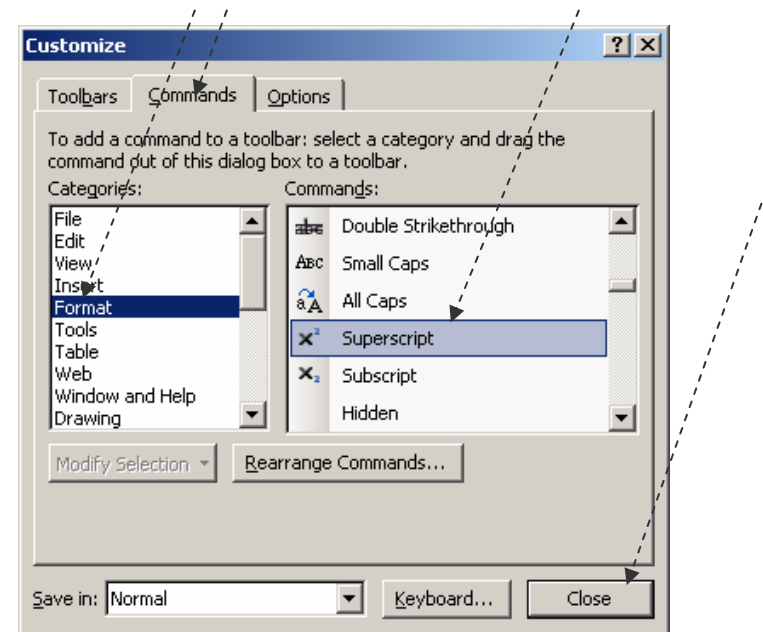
Customize

? X

Toolbars | Commands | Options

To add a command to a toolbar: select a category and drag the command out of this dialog box to a toolbar.

Categories:

File
Edit
View
Insert
Format
Tools
Table
Web
Window and Help
Drawing

Commands:

Double Strikethrough
Small Caps
All Caps
Superscript
Subscript
Hidden

Modify Selection ▾

Rearrange Commands...

Save in: Normal

Keyboard...

Close